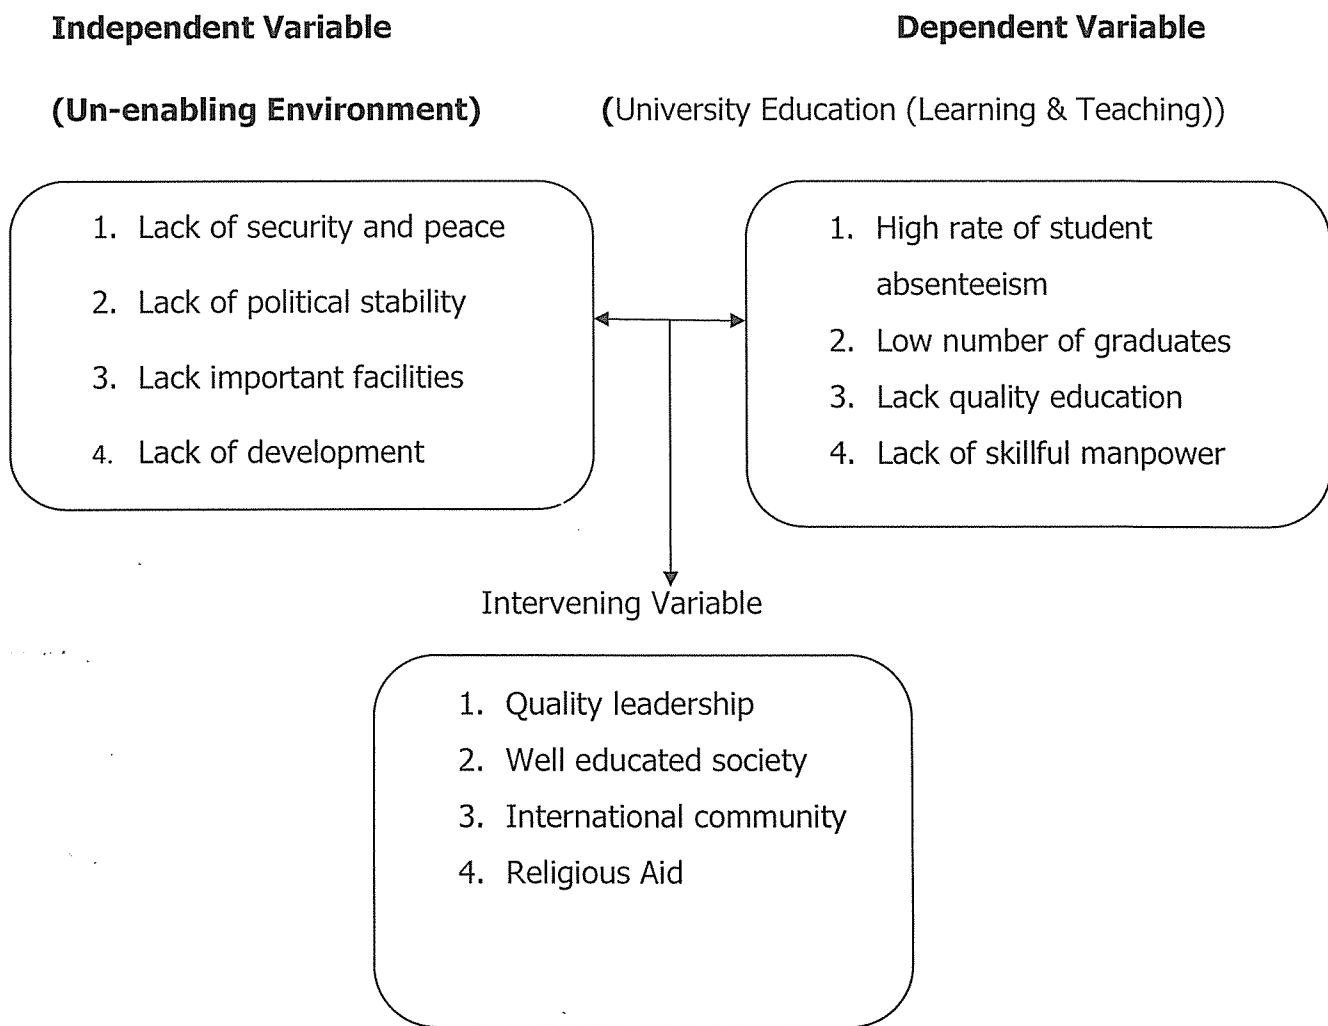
Independent Variable

(Un-enabling Environment)

1. Lack of security and peace
2. Lack of political stability
3. Lack important facilities
4. Lack of development

Dependent Variable

(University Education (Learning & Teaching))

1. High rate of student absenteeism
2. Low number of graduates
3. Lack quality education
4. Lack of skillful manpower

Intervening Variable

1. Quality leadership
2. Well educated society
3. International community
4. Religious Aid